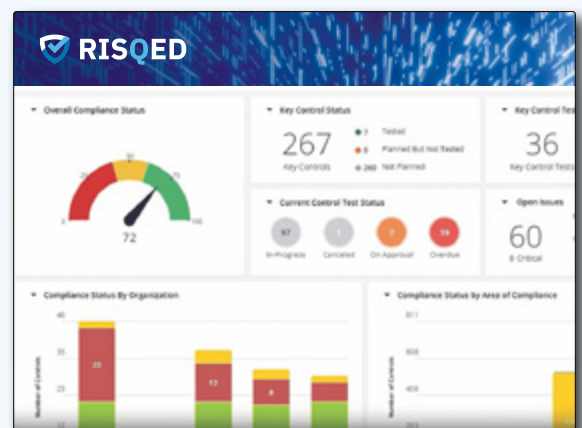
RISQED

Overall Compliance Status

0 50 75 100

72

Key Control Status

267

Key Controls

7 Tested

0 Planned But Not Tested

260 Not Planned

Key Control Test

36

Key Control Test

Current Control Test Status

97 In-Progress

1 Canceled

7 On Approval

19 Overdue

Open Issues

60

8 Critical

Compliance Status By Organization

40

35

23

Number of Controls

23

12

6

Compliance Status by Area of Compliance

811

608

Number of Controls